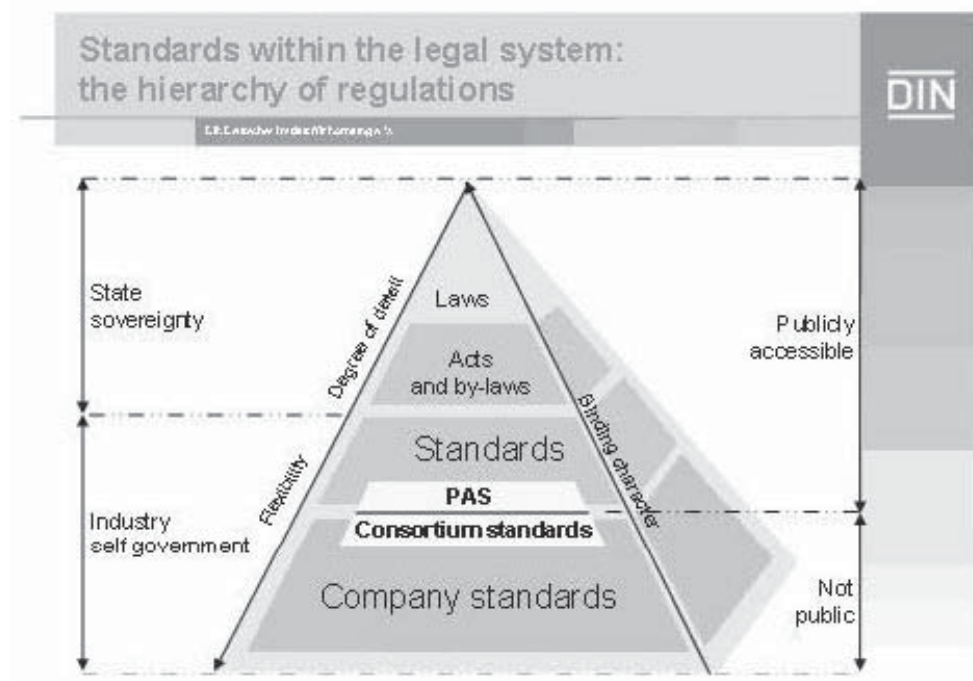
Standards within the legal system: the hierarchy of regulations

DIN

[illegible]

State sovereignty

Industry self government

Degree of detail

Flexibility

Laws

Acts and by-laws

Standards

PAS

Consortium standards

Company standards

Binding character

Publicly accessible

Not public